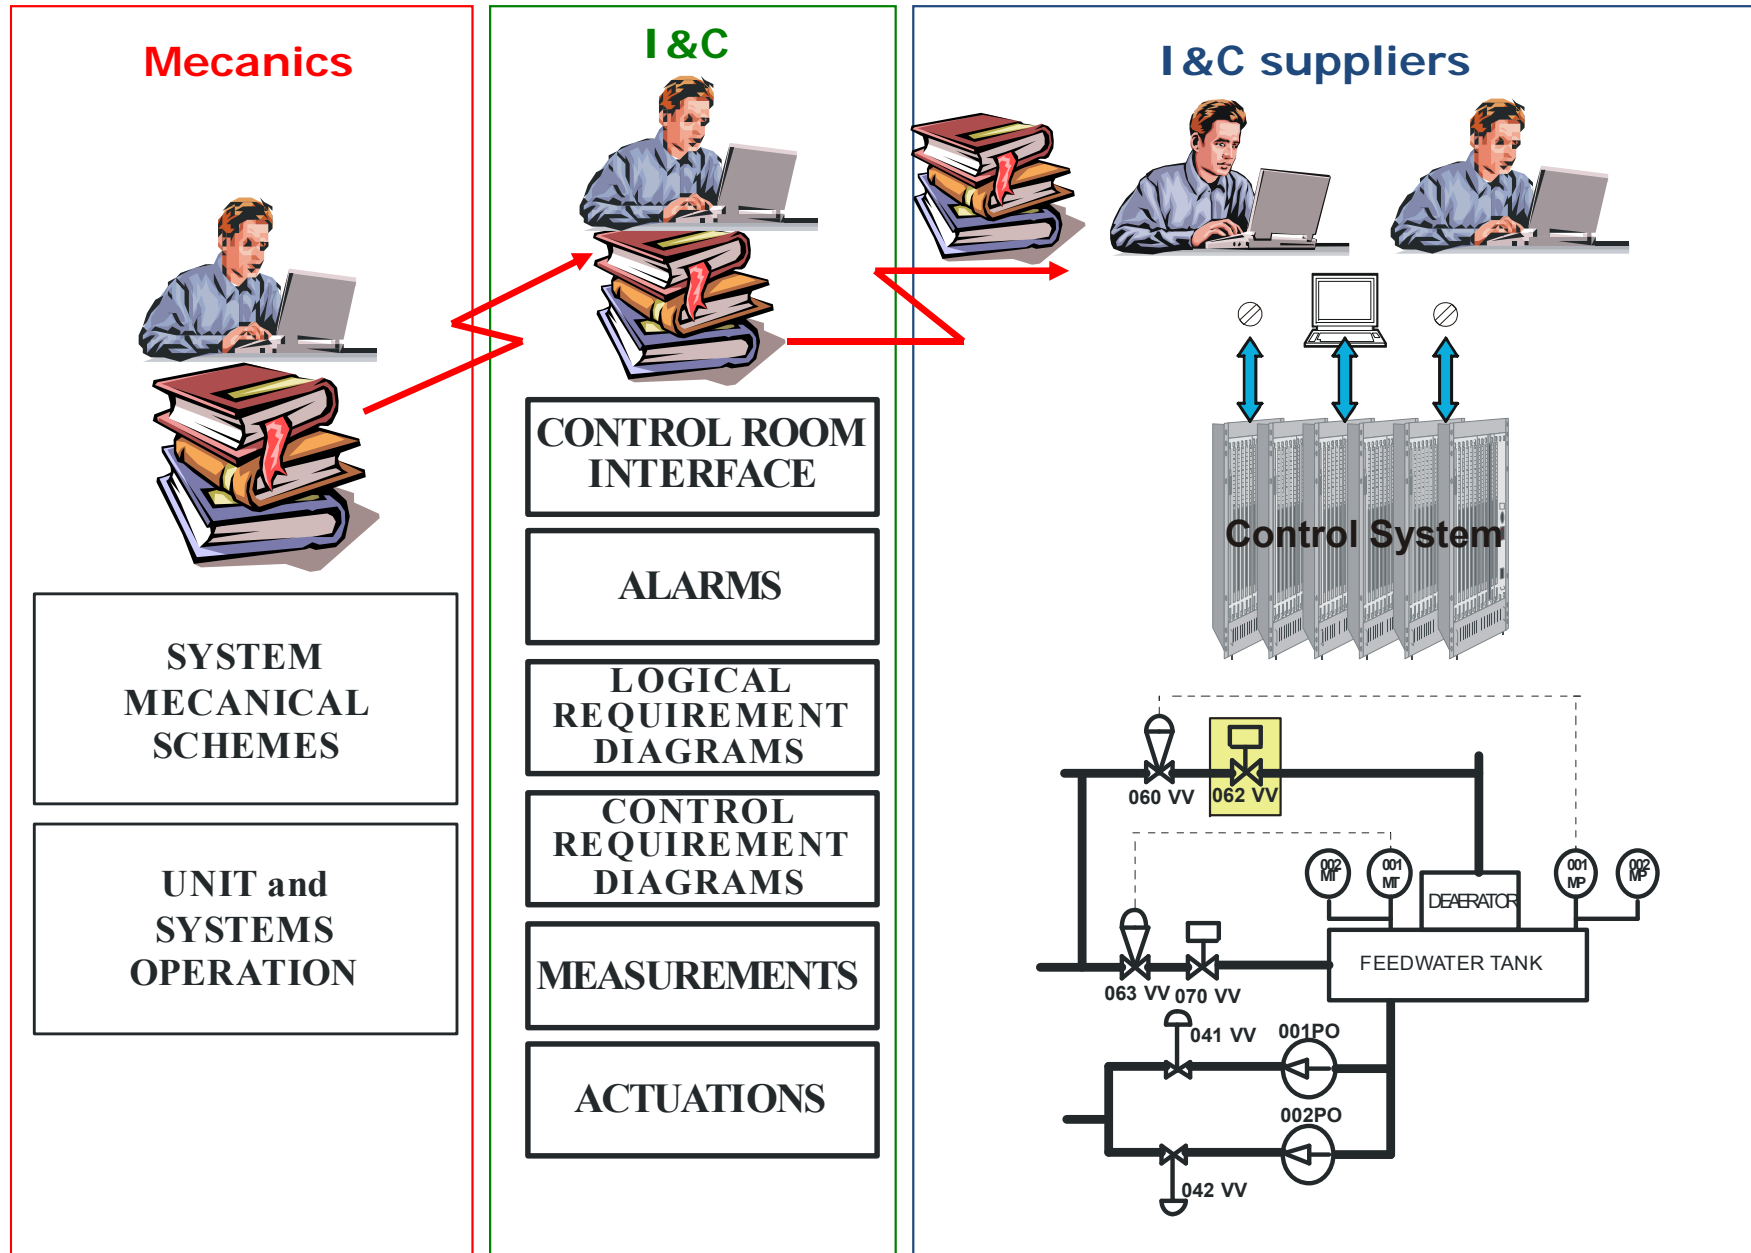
Mecanics

SYSTEM MECANICAL SCHEMES

UNIT and SYSTEMS OPERATION

I &C

CONTROL ROOM INTERFACE

ALARMS

LOGICAL REQUIREMENT DIAGRAMS

CONTROL REQUIREMENT DIAGRAMS

MEASUREMENTS

ACTUATIONS

I &C suppliers

Control System

060 VV
062 VV
002 MT
001 MT
DEAERATOR
001 MP
002 MP
FEEDWATER TANK
063 VV
070 VV
041 VV
001PO
002PO
042 VV